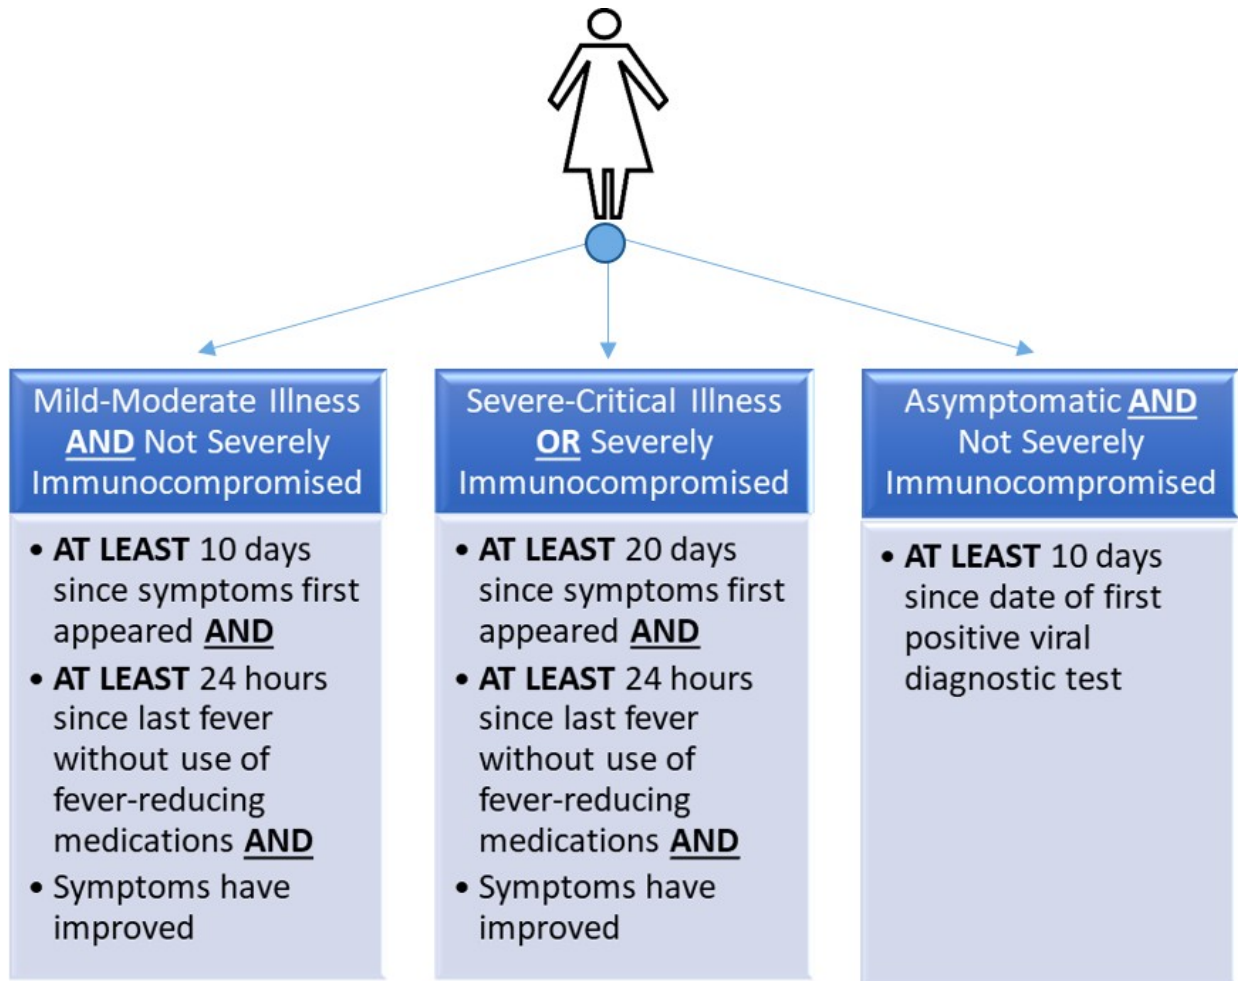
Mild-Moderate Illness AND Not Severely Immunocompromised

• AT LEAST 10 days since symptoms first appeared AND
• AT LEAST 24 hours since last fever without use of fever-reducing medications AND
• Symptoms have improved

Severe-Critical Illness OR Severely Immunocompromised

• AT LEAST 20 days since symptoms first appeared AND
• AT LEAST 24 hours since last fever without use of fever-reducing medications AND
• Symptoms have improved

Asymptomatic AND Not Severely Immunocompromised

• AT LEAST 10 days since date of first positive viral diagnostic test